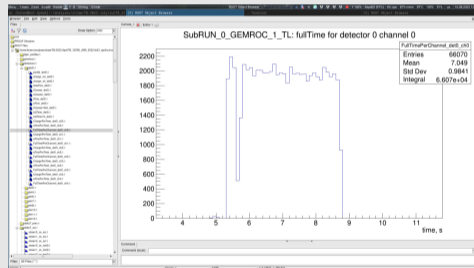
SubRUN_0_GEMROC_1_TL: fullTime for detector 0 channel 0

| FullTimeParChannel_det0_ch0 | |
|---|---|
| Entries | 66070 |
| Mean | 7.049 |
| Std Dev | 0.9841 |
| Integral | 6.607e+04 |

2200
2000
1800
1600
1400
1200
1000
800
600
400
200
0

4 5 6 7 8 9 10 11

time, s

ROOT Object Browser

Command

Command (local):